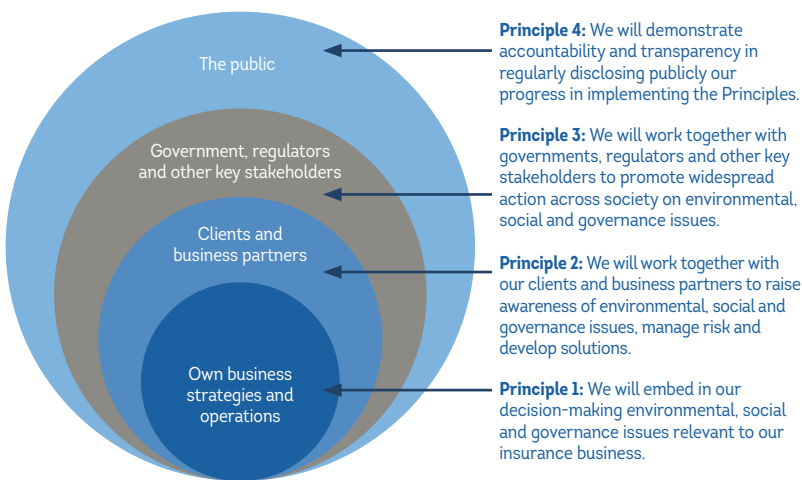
The public

Government, regulators and other key stakeholders

Clients and business partners

Own business strategies and operations

**Principle 4:** We will demonstrate accountability and transparency in regularly disclosing publicly our progress in implementing the Principles.

**Principle 3:** We will work together with governments, regulators and other key stakeholders to promote widespread action across society on environmental, social and governance issues.

**Principle 2:** We will work together with our clients and business partners to raise awareness of environmental, social and governance issues, manage risk and develop solutions.

**Principle 1:** We will embed in our decision-making environmental, social and governance issues relevant to our insurance business.